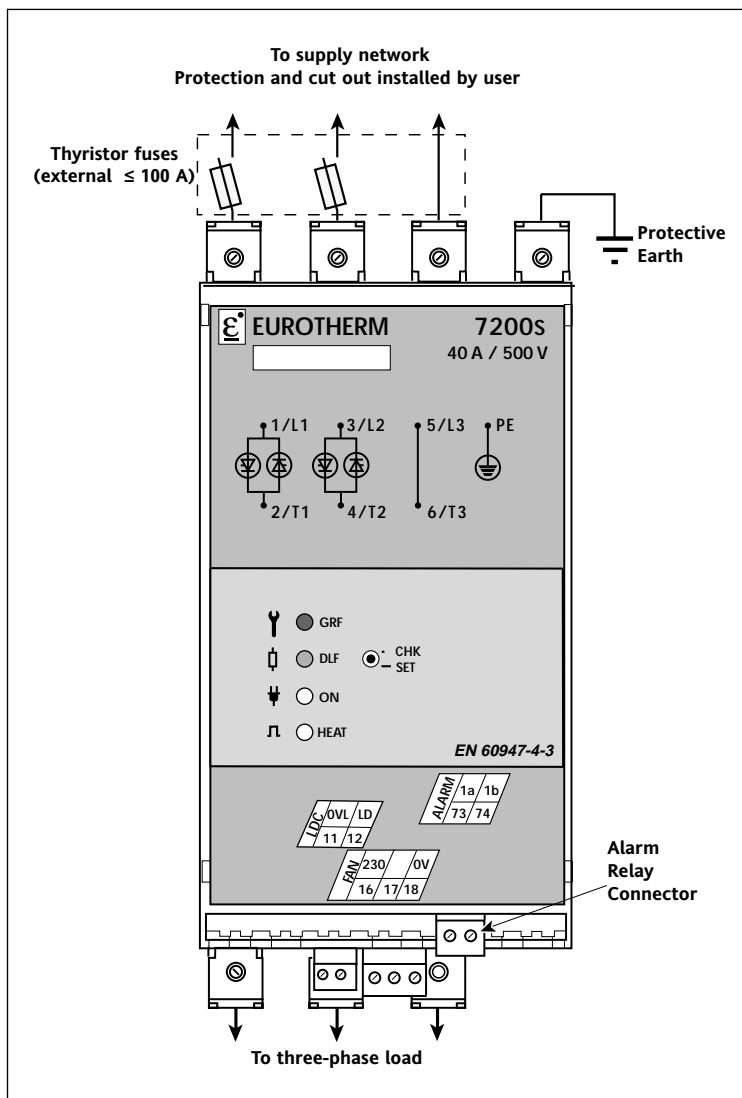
To supply network
Protection and cut out installed by user

Thyristor fuses
(external ≤ 100 A)

Protective
Earth

EUROTHERM

7200S
40 A / 500 V

1/L1
2/T1
3/L2
4/T2
5/L3
6/T3
PE

GRF
DLF
ON
HEAT
CHK
SET

EN 60947-4-3

LDC
0VL
LD
11
12

FAN
230
0V
16
17
18

ALARM
1a
1b
73
74

Alarm
Relay
Connector

To three-phase load